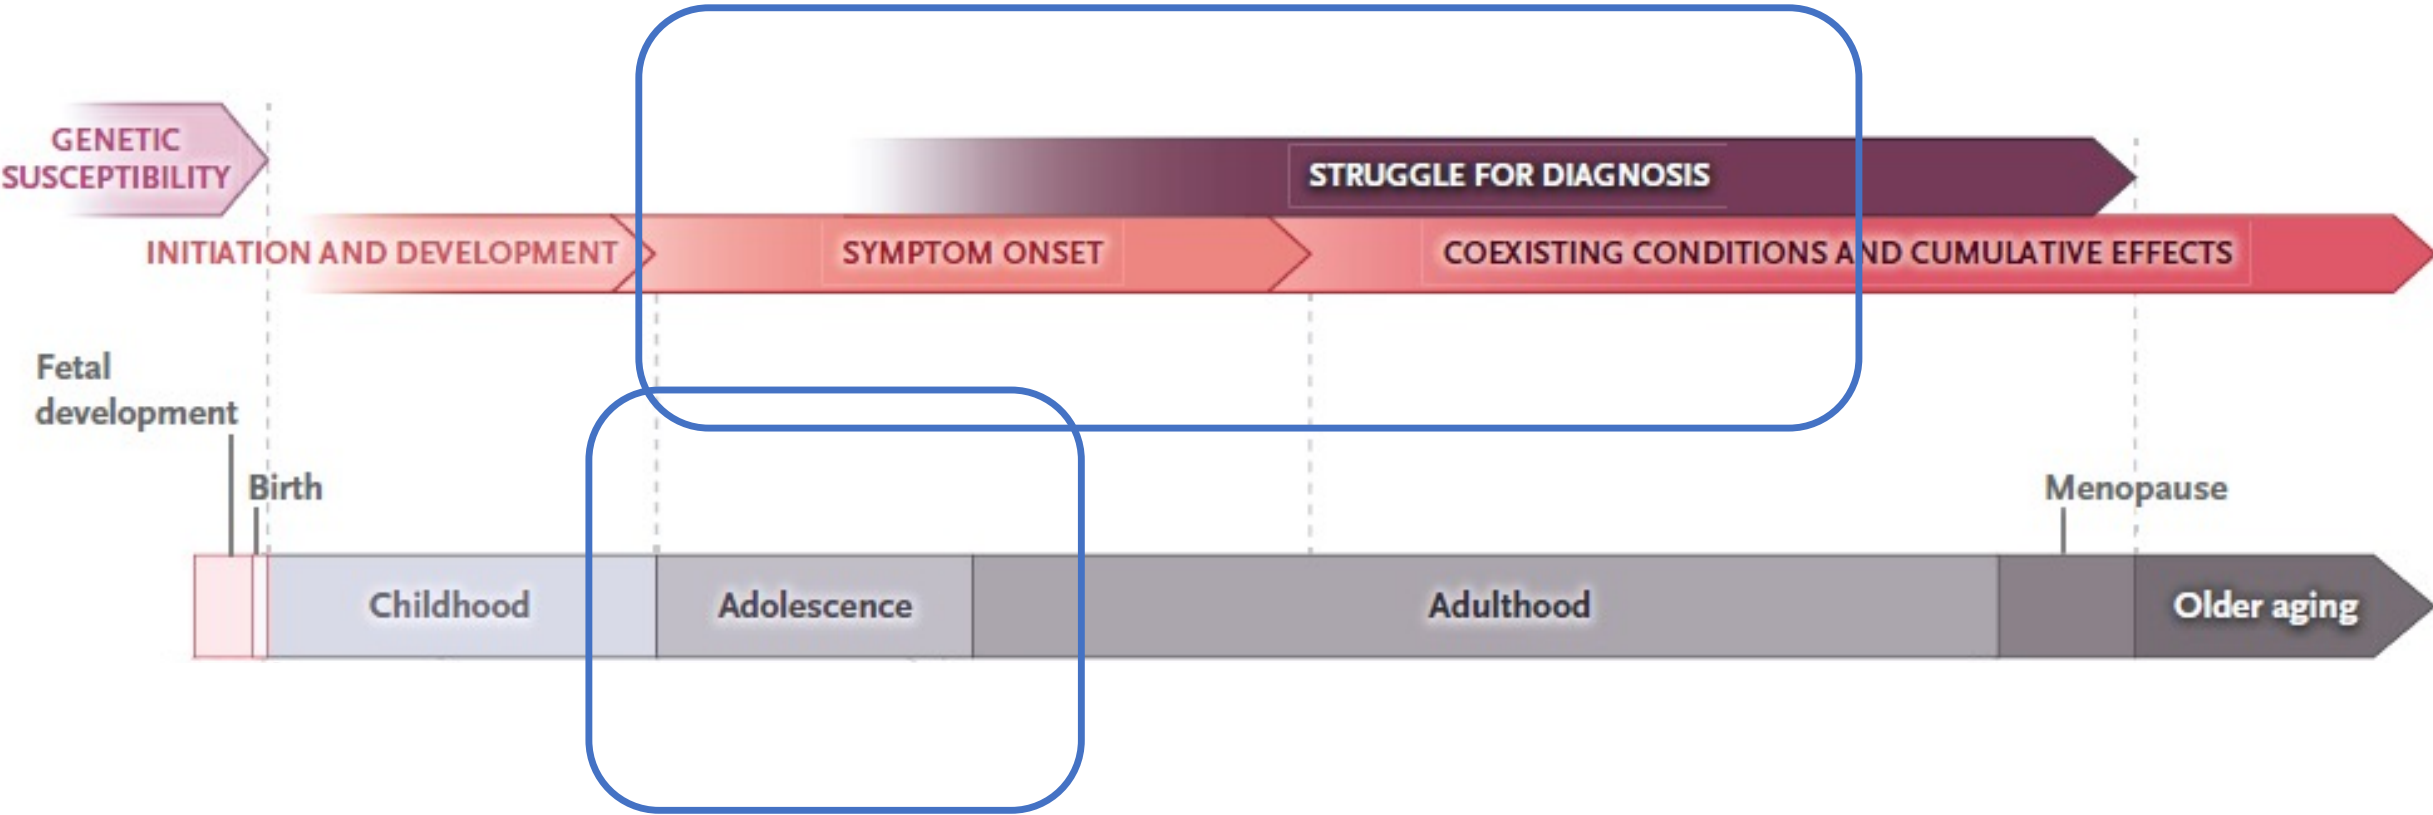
GENETIC SUSCEPTIBILITY

STRUGGLE FOR DIAGNOSIS

INITIATION AND DEVELOPMENT

SYMPTOM ONSET

COEXISTING CONDITIONS AND CUMULATIVE EFFECTS

Fetal development

Birth

Menopause

Childhood

Adolescence

Adulthood

Older aging